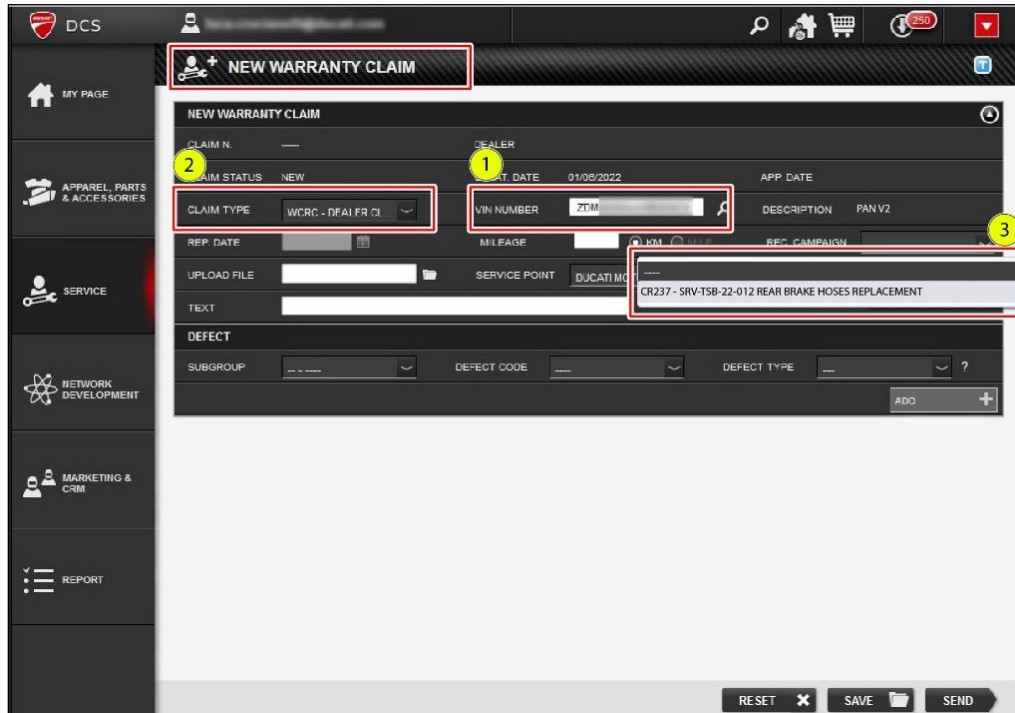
DCS

250

MY PAGE

APPAREL, PARTS & ACCESSORIES

SERVICE

NETWORK DEVELOPMENT

MARKETING & CRM

REPORT

NEW WARRANTY CLAIM

NEW WARRANTY CLAIM

CLAIM N. -----

DEALER

2

1

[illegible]AIM STATUS NEW

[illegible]AT. DATE 01/06/2022

APP DATE

CLAIM TYPE WCRC - DEALER CL

VIN NUMBER ZDM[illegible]

DESCRIPTION PAN V2

3

REP. DATE

MILEAGE

KM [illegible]

REC. CAMPAIGN

UPLOAD FILE

SERVICE POINT DUCATI MO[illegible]

----

CR237 - SRV-TSB-22-012 REAR BRAKE HOSES REPLACEMENT

TEXT

DEFECT

SUBGROUP -- - ----

DEFECT CODE ----

DEFECT TYPE ---- ?

ADD

RESET

SAVE

SEND